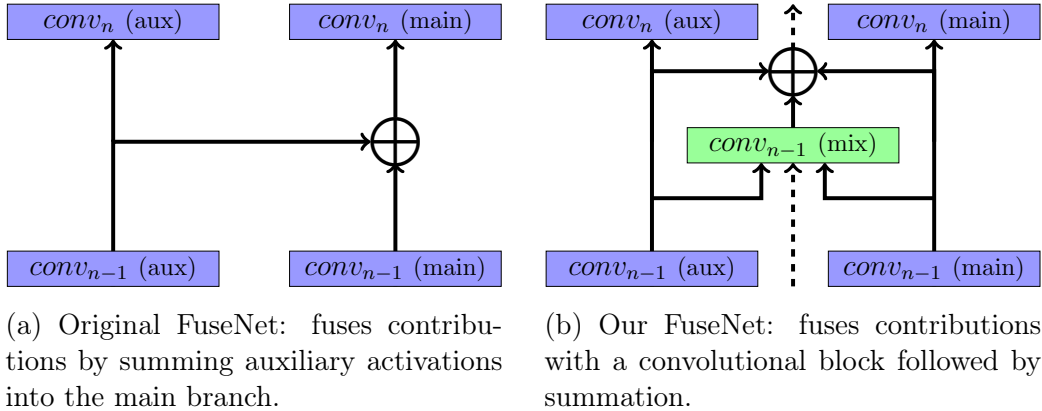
$conv_n$ (aux)

$conv_n$ (main)

$conv_{n-1}$ (aux)

$conv_{n-1}$ (main)

(a) Original FuseNet: fuses contributions by summing auxiliary activations into the main branch.

$conv_n$ (aux)

$conv_n$ (main)

$conv_{n-1}$ (mix)

$conv_{n-1}$ (aux)

$conv_{n-1}$ (main)

(b) Our FuseNet: fuses contributions with a convolutional block followed by summation.